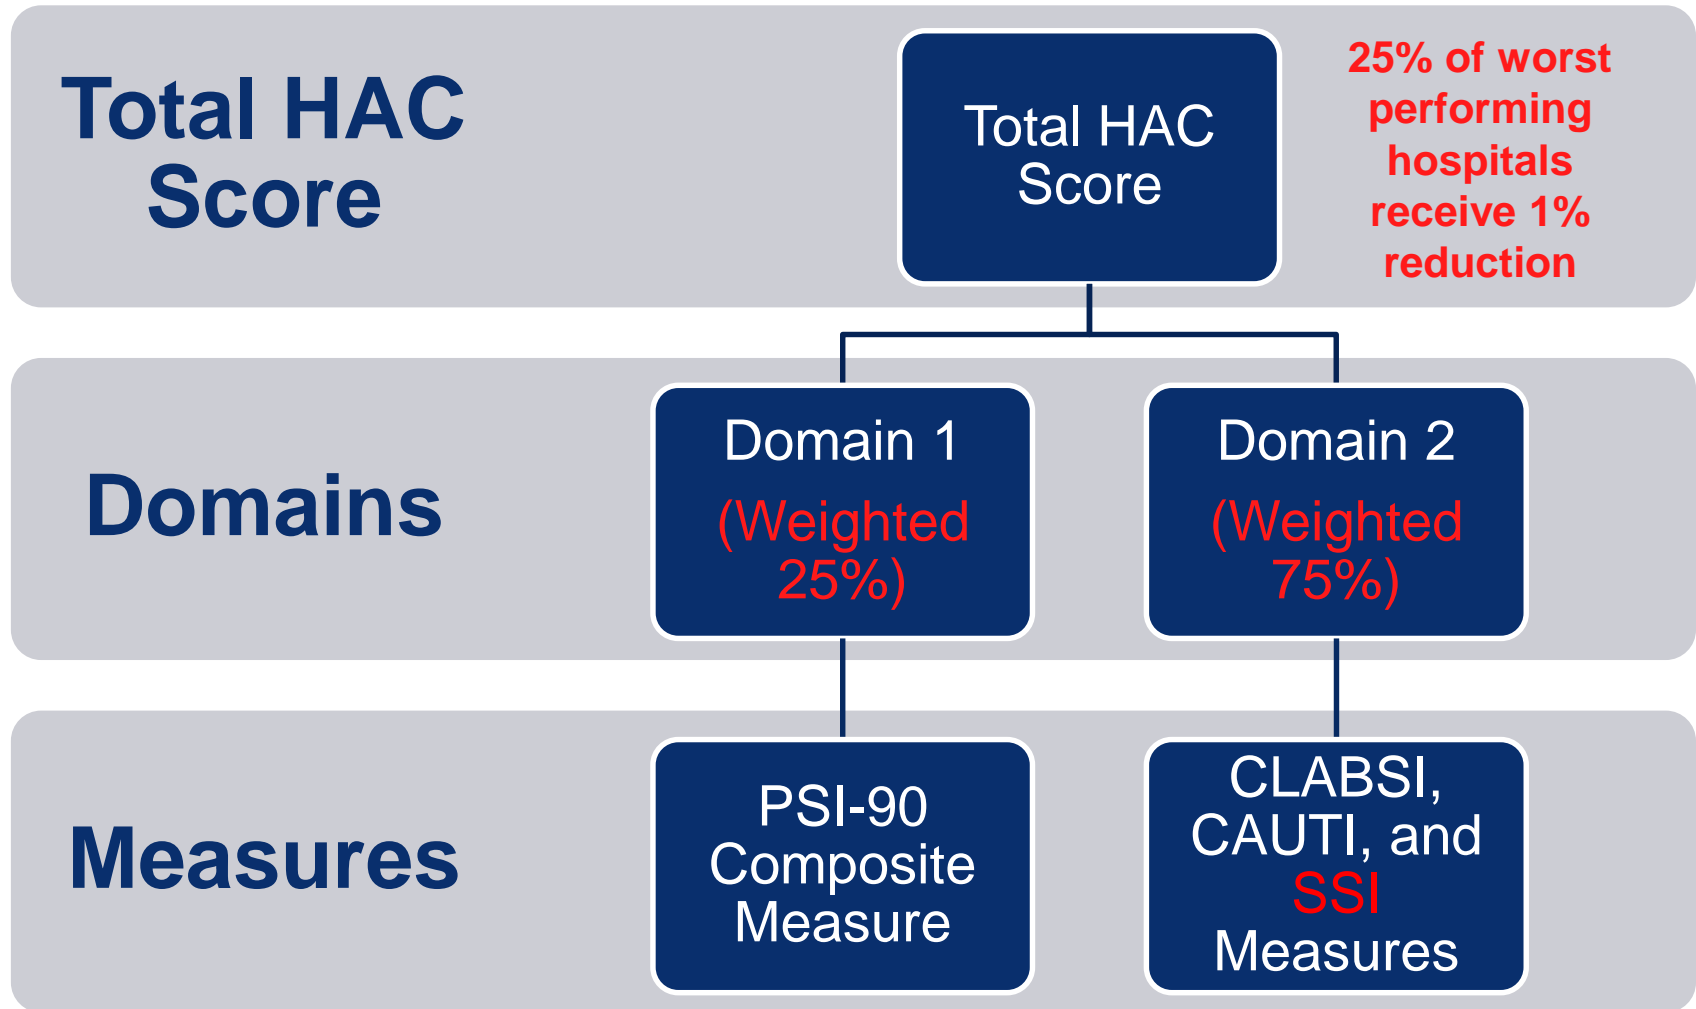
Total HAC Score

Total HAC Score

25% of worst performing hospitals receive 1% reduction

Domains

Domain 1 (Weighted 25%)

Domain 2 (Weighted 75%)

Measures

PSI-90 Composite Measure

CLABSI, CAUTI, and SSI Measures